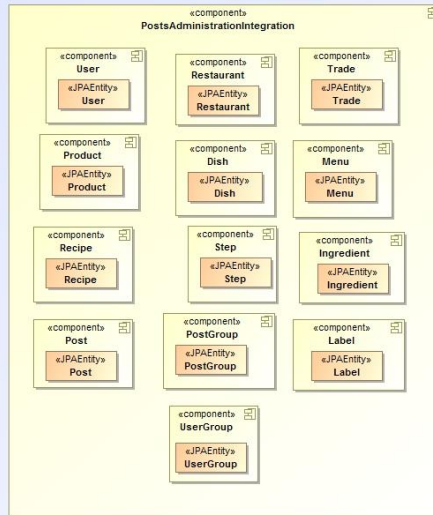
«component»
PostsAdministrationIntegration

«component»
User
«JPAEntity»
User

«component»
Restaurant
«JPAEntity»
Restaurant

«component»
Trade
«JPAEntity»
Trade

«component»
Product
«JPAEntity»
Product

«component»
Dish
«JPAEntity»
Dish

«component»
Menu
«JPAEntity»
Menu

«component»
Recipe
«JPAEntity»
Recipe

«component»
Step
«JPAEntity»
Step

«component»
Ingredient
«JPAEntity»
Ingredient

«component»
Post
«JPAEntity»
Post

«component»
PostGroup
«JPAEntity»
PostGroup

«component»
Label
«JPAEntity»
Label

«component»
UserGroup
«JPAEntity»
UserGroup